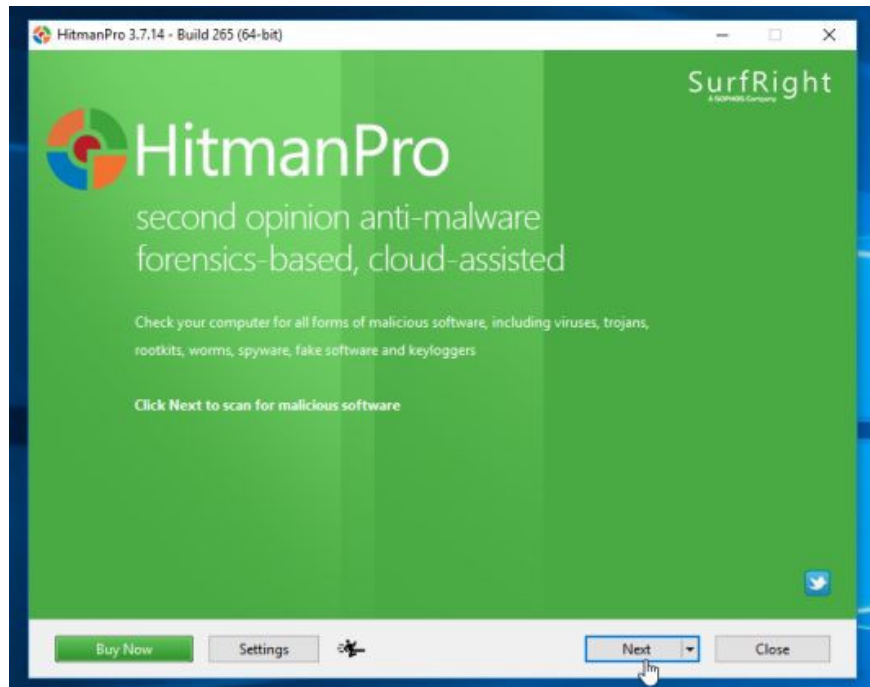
HitmanPro 3.7.14 - Build 265 (64-bit)

SurfRight
A SOPHOS Company

HitmanPro

second opinion anti-malware
forensics-based, cloud-assisted

Check your computer for all forms of malicious software, including viruses, trojans, rootkits, worms, spyware, fake software and keyloggers

Click Next to scan for malicious software

Buy Now
Settings
Next
Close